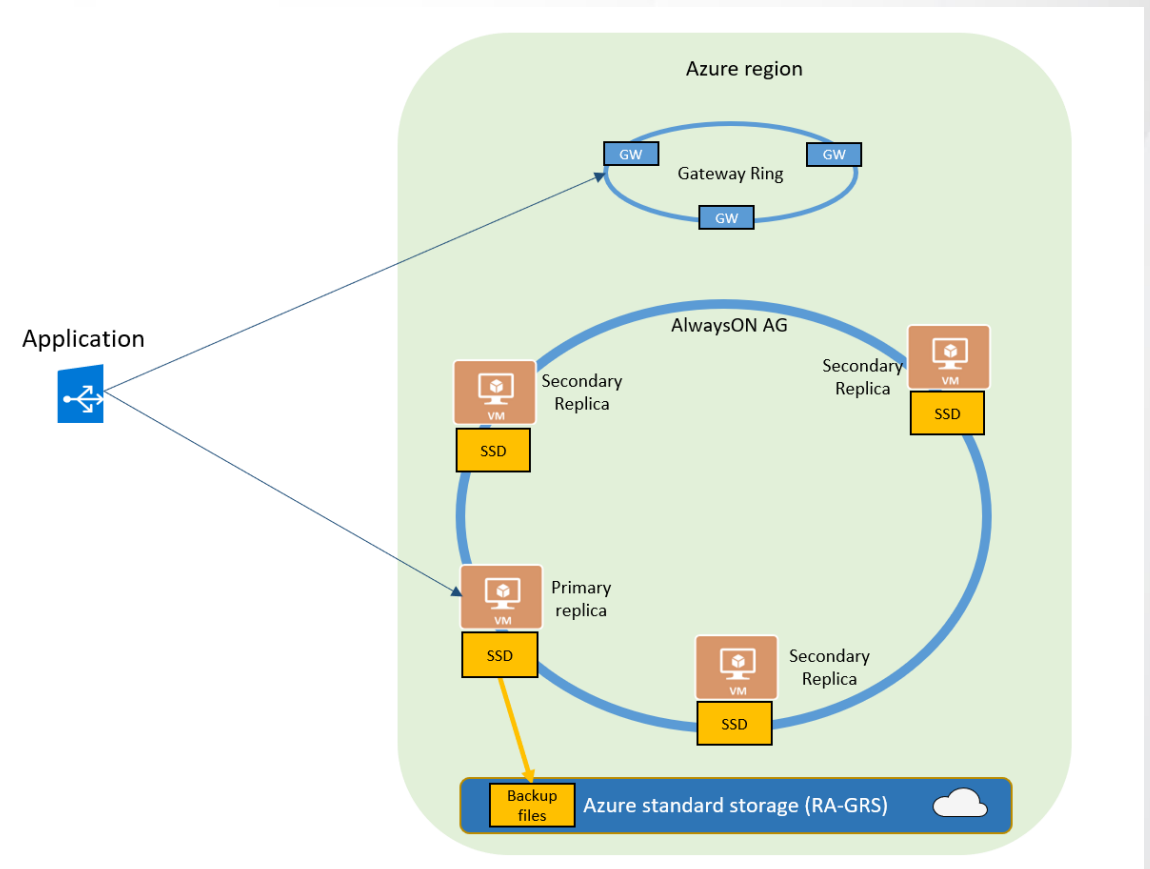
Azure region

GW

GW

Gateway Ring

GW

Application

AlwaysON AG

Secondary Replica

VM

SSD

Secondary Replica

VM

SSD

Primary replica

VM

SSD

Secondary Replica

VM

SSD

Backup files

Azure standard storage (RA-GRS)